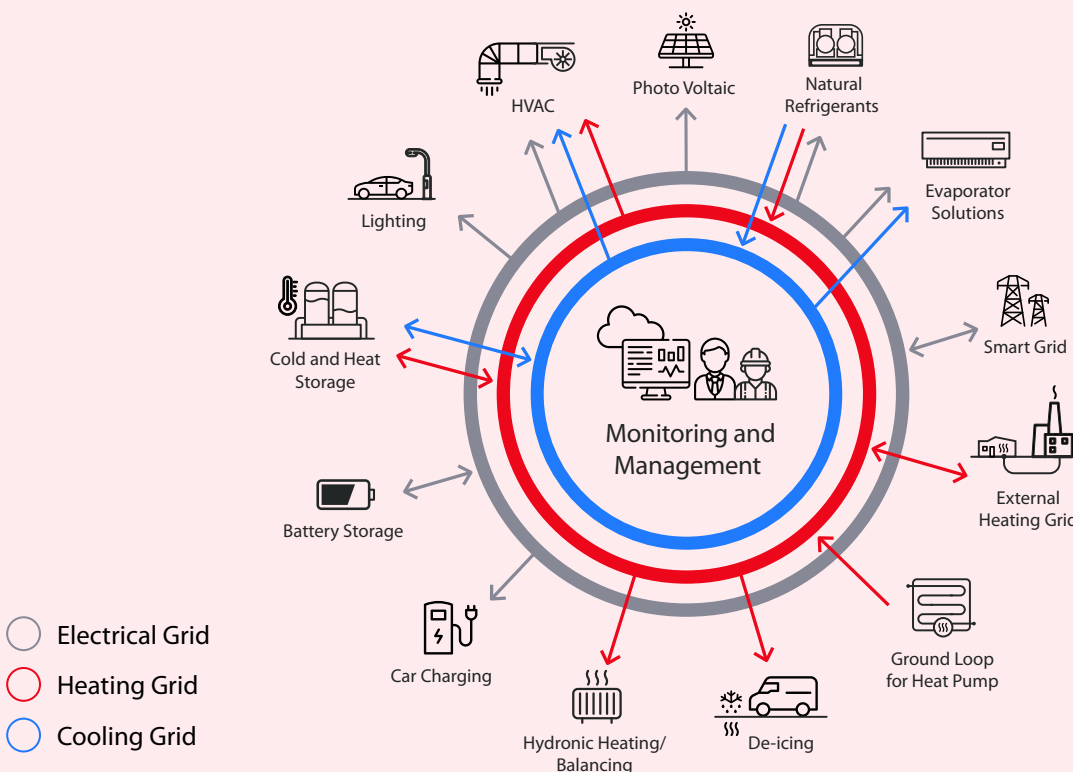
HVAC

Photo Voltaic

Natural Refrigerants

Evaporator Solutions

Lighting

Smart Grid

Cold and Heat Storage

Monitoring and Management

External Heating Grid

Battery Storage

Ground Loop for Heat Pump

Electrical Grid

Heating Grid

Cooling Grid

Car Charging

Hydronic Heating/ Balancing

De-icing